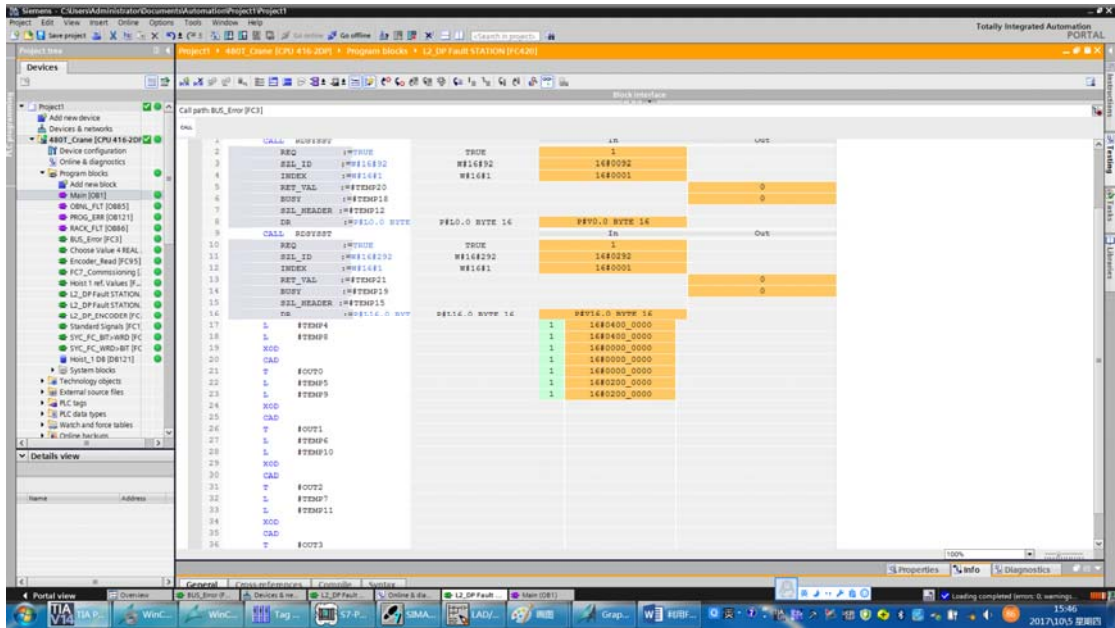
Siemens - C:\Users\Administrator\Documents\Automation\Project1\Project1

Project Edit View Insert Online Options Tools Window Help

Save project Go online Go offline

Totally Integrated Automation PORTAL

Project tree

Devices

Project1 ▸ 480T_Crane [CPU 416-2DP] ▸ Program blocks ▸ L2_DP Fault STATION [FC420]

Block interface

Call path: BUS_Error [FC3]

Project1
Add new device
Devices & networks
480T_Crane [CPU 416-2DP]
Device configuration
Online & diagnostics
Program blocks
Add new block
Main [OB1]
OBNL_FLT [OB85]
PROG_ERR [OB121]
RACK_FLT [OB86]
BUS_Error [FC3]
Choose Value 4 REAL
Encoder_Read [FC95]
FC7_Commissioning
Hoist 1 ref. Values [F...
L2_DP Fault STATION
L2_DP Fault STATION
L2_DP_ENCODER [FC
Standard Signals [FC1
SYC_FC_BIT>WRD [FC
SYC_FC_WRD>BIT [FC
Hoist_1 DB [DB121]
System blocks
Technology objects
External source files
PLC tags
PLC data types
Watch and force tables
Online backups

Details view

Name Address

| | | | | In | Out |
|---|---|---|---|---|---|
| 1 | CALL RDSYSST | | | In | Out |
| 2 | REQ | :=#TRUE | TRUE | 1 | |
| 3 | SZL_ID | :=W#16#92 | W#16#92 | 16#0092 | |
| 4 | INDEX | :=W#16#1 | W#16#1 | 16#0001 | |
| 5 | RET_VAL | :=#TEMP20 | | | 0 |
| 6 | BUSY | :=#TEMP18 | | | 0 |
| 7 | SZL_HEADER | :=#TEMP12 | | | |
| 8 | DR | :=P#L0.0 BYTE | P#L0.0 BYTE 16 | P#V0.0 BYTE 16 | |
| 9 | CALL RDSYSST | | | In | Out |
| 10 | REQ | :=TRUE | TRUE | 1 | |
| 11 | SZL_ID | :=W#16#292 | W#16#292 | 16#0292 | |
| 12 | INDEX | :=W#16#1 | W#16#1 | 16#0001 | |
| 13 | RET_VAL | :=#TEMP21 | | | 0 |
| 14 | BUSY | :=#TEMP19 | | | 0 |
| 15 | SZL_HEADER | :=#TEMP15 | | | |
| 16 | DR | :=P#L16.0 BYT | P#L16.0 BYTE 16 | P#V16.0 BYTE 16 | |
| 17 | L | #TEMP4 | | 1 | 16#0400_0000 |
| 18 | L | #TEMP8 | | 1 | 16#0400_0000 |
| 19 | XOD | | | 1 | 16#0000_0000 |
| 20 | CAD | | | 1 | 16#0000_0000 |
| 21 | T | #OUT0 | | 1 | 16#0000_0000 |
| 22 | L | #TEMP5 | | 1 | 16#0200_0000 |
| 23 | L | #TEMP9 | | 1 | 16#0200_0000 |
| 24 | XOD | | | | |
| 25 | CAD | | | | |
| 26 | T | #OUT1 | | | |
| 27 | L | #TEMP6 | | | |
| 28 | L | #TEMP10 | | | |
| 29 | XOD | | | | |
| 30 | CAD | | | | |
| 31 | T | #OUT2 | | | |
| 32 | L | #TEMP7 | | | |
| 33 | L | #TEMP11 | | | |
| 34 | XOD | | | | |
| 35 | CAD | | | | |
| 36 | T | #OUT3 | | | |

100%

Properties Info Diagnostics

General Cross-references Compile Syntax

Portal view Overview BUS_Error (F... Devices & ne... L2_DP Fault ... Online & dia... L2_DP Fault ... Main (OB1)

Loading completed (errors: 0; warnings...

Instructions Testing Tasks Libraries

TIA P... WinC... WinC... Tag ... S7-P... SIMA... LAD/... Grap...

15:46
2017/10/5 星期四